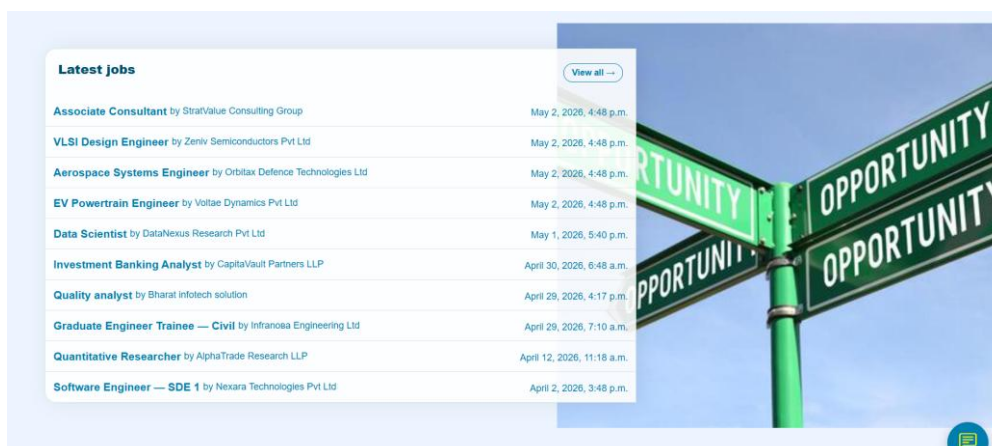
Latest jobs

View all →

Associate Consultant by StratValue Consulting Group May 2, 2026, 4:48 p.m.

VLSI Design Engineer by Zeniv Semiconductors Pvt Ltd May 2, 2026, 4:48 p.m.

Aerospace Systems Engineer by Orbitax Defence Technologies Ltd May 2, 2026, 4:48 p.m.

EV Powertrain Engineer by Voltae Dynamics Pvt Ltd May 2, 2026, 4:48 p.m.

Data Scientist by DataNexus Research Pvt Ltd May 1, 2026, 5:40 p.m.

Investment Banking Analyst by CapitaVault Partners LLP April 30, 2026, 6:48 a.m.

Quality analyst by Bharat infotech solution April 29, 2026, 4:17 p.m.

Graduate Engineer Trainee — Civil by Infranova Engineering Ltd April 29, 2026, 7:10 a.m.

Quantitative Researcher by AlphaTrade Research LLP April 12, 2026, 11:18 a.m.

Software Engineer — SDE 1 by Nexara Technologies Pvt Ltd April 2, 2026, 3:48 p.m.

OPPORTUNITY
OPPORTUNITY
RTUNITY
OPPORTUNI